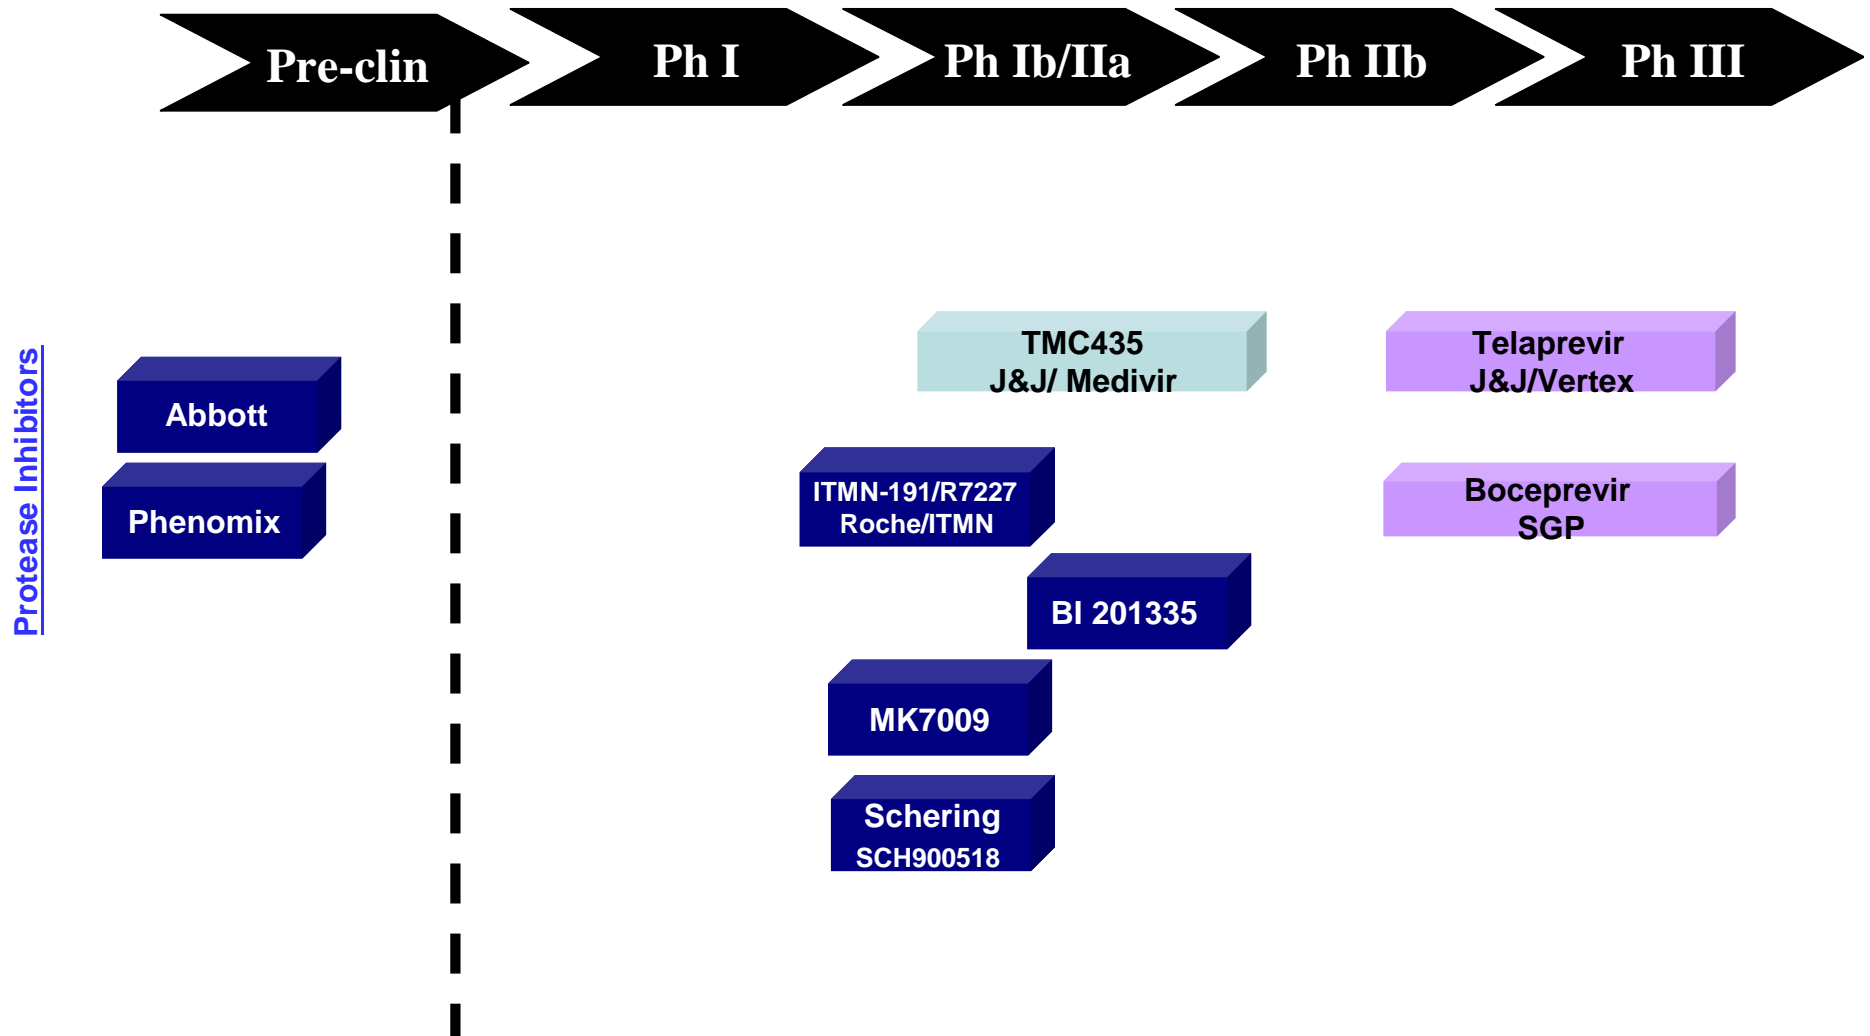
Pre-clin

Ph I

Ph Ib/IIa

Ph IIb

Ph III

Protease Inhibitors

Abbott

Phenomix

TMC435
J&J/ Medivir

Telaprevir
J&J/Vertex

ITMN-191/R7227
Roche/ITMN

Boceprevir
SGP

BI 201335

MK7009

Schering
SCH900518